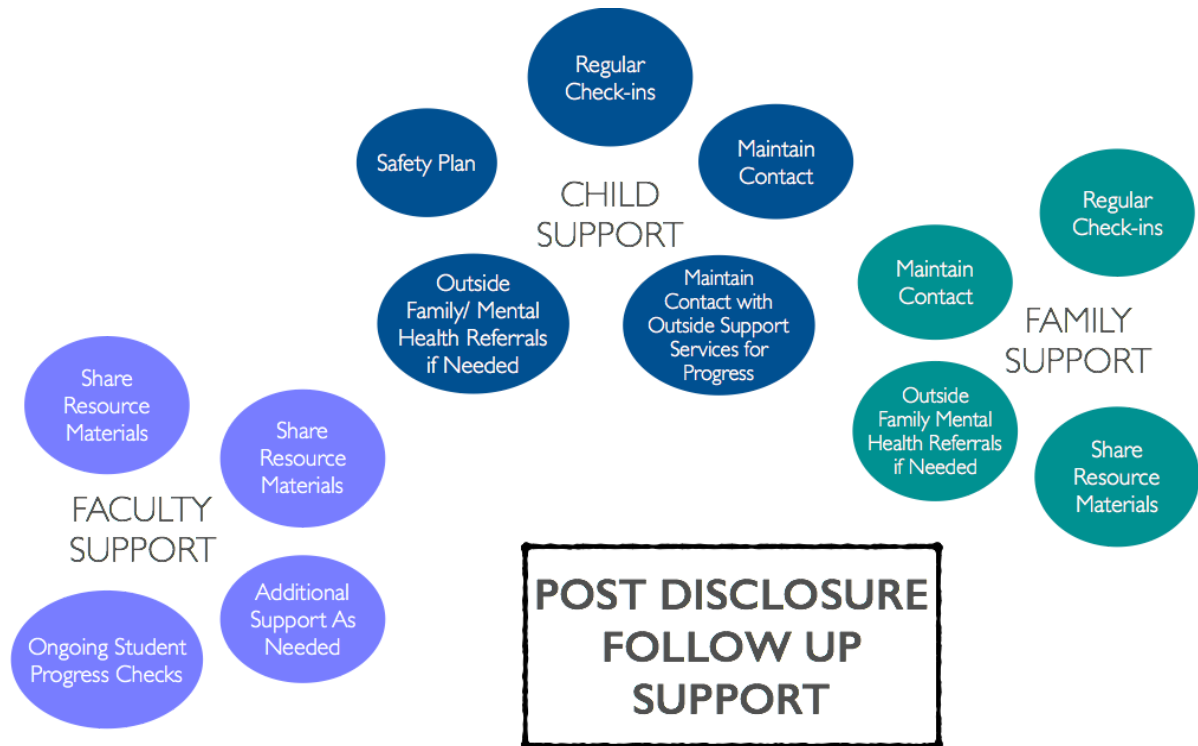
Regular Check-ins

Safety Plan

Maintain Contact

CHILD SUPPORT

Outside Family/ Mental Health Referrals if Needed

Maintain Contact with Outside Support Services for Progress

Regular Check-ins

Maintain Contact

FAMILY SUPPORT

Outside Family Mental Health Referrals if Needed

Share Resource Materials

Share Resource Materials

Share Resource Materials

FACULTY SUPPORT

Additional Support As Needed

Ongoing Student Progress Checks

POST DISCLOSURE FOLLOW UP SUPPORT